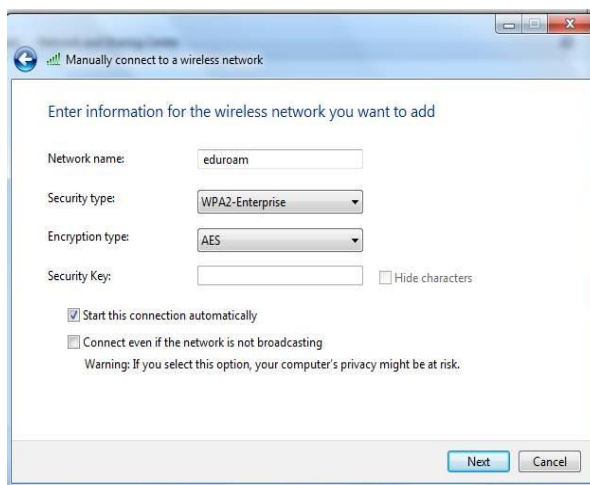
Manually connect to a wireless network

Enter information for the wireless network you want to add

Network name: eduroam

Security type: WPA2-Enterprise

Encryption type: AES

Security Key:

Hide characters

Start this connection automatically

Connect even if the network is not broadcasting

Warning: If you select this option, your computer's privacy might be at risk.

Next

Cancel